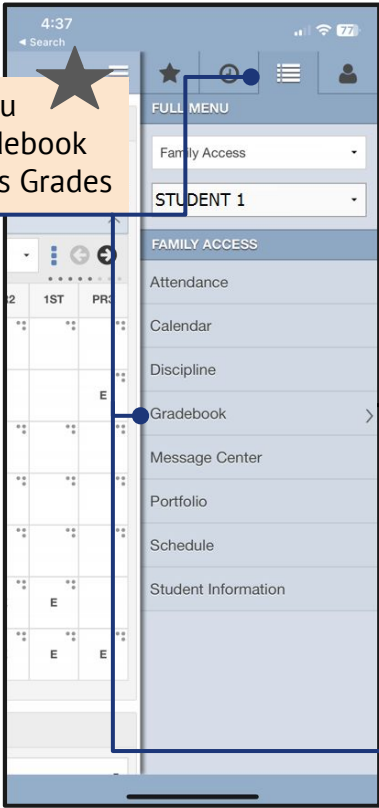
4:37
◂ Search

u
lebook
s Grades

FULL MENU
Family Access
STUDENT 1
FAMILY ACCESS
Attendance
Calendar
Discipline
Gradebook
Message Center
Portfolio
Schedule
Student Information

| 2 | 1ST | PR3 |
|---|---|---|
| | | |
| | | E |
| | | |
| | | |
| | | |
| | E | |
| | E | E |